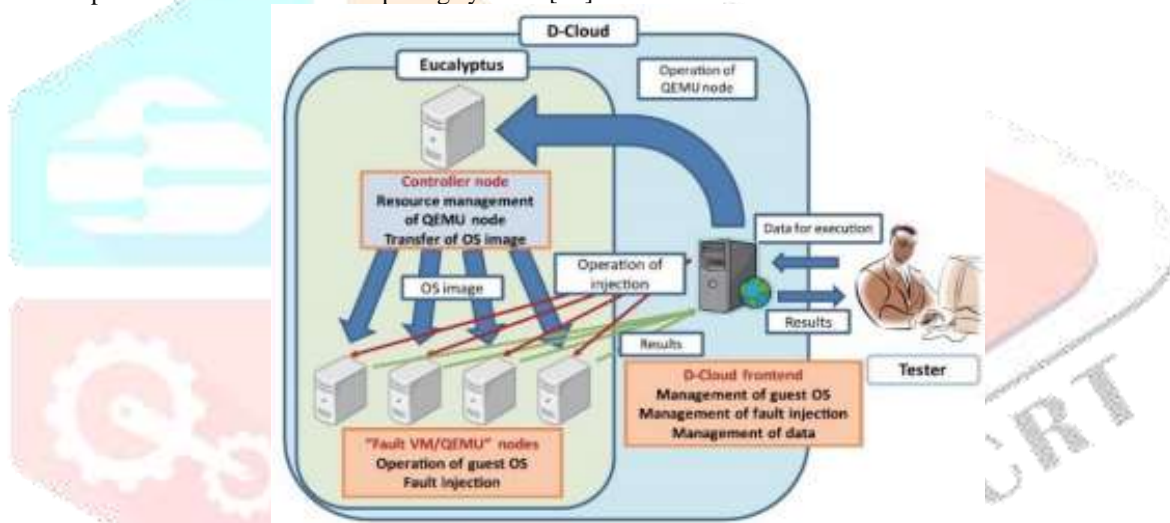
D-Cloud

Eucalyptus

Operation of QEMU node

Controller node
Resource management of QEMU node
Transfer of OS image

Data for execution

OS image

Operation of injection

Results

Results

"Fault VM/QEMU" nodes
Operation of guest OS
Fault injection

D-Cloud frontend
Management of guest OS
Management of fault injection
Management of data

Tester